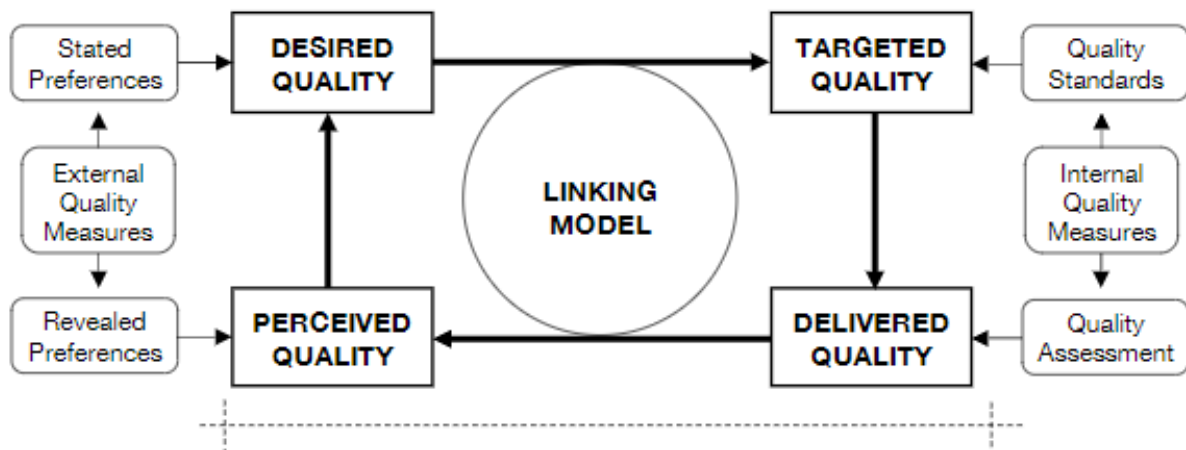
Stated Preferences

DESIRED QUALITY

TARGETED QUALITY

Quality Standards

External Quality Measures

LINKING MODEL

Internal Quality Measures

Revealed Preferences

PERCEIVED QUALITY

DELIVERED QUALITY

Quality Assessment